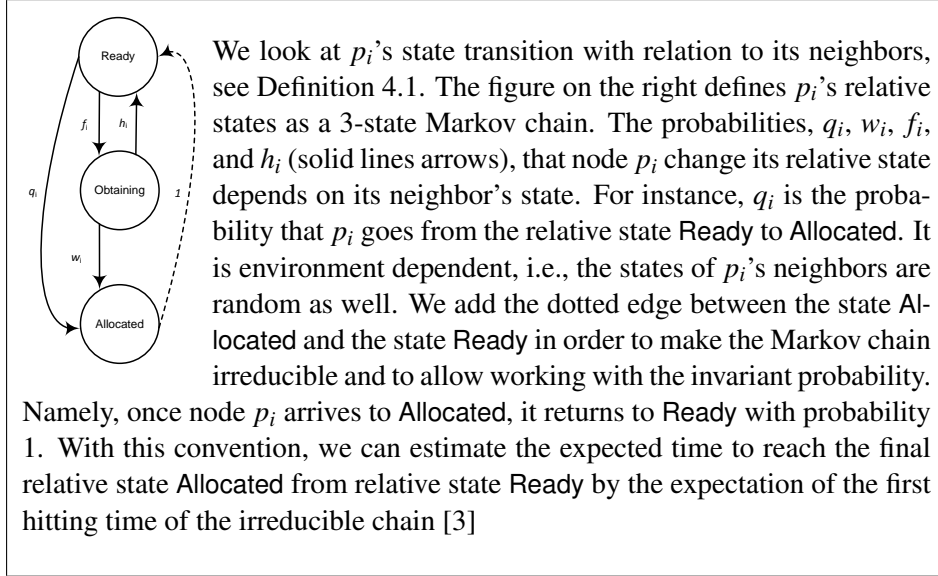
Ready

$f_i$

$h_i$

$q_i$

Obtaining

$1$

$w_i$

Allocated

We look at $p_i$'s state transition with relation to its neighbors, see Definition 4.1. The figure on the right defines $p_i$'s relative states as a 3-state Markov chain. The probabilities, $q_i$, $w_i$, $f_i$, and $h_i$ (solid lines arrows), that node $p_i$ change its relative state depends on its neighbor's state. For instance, $q_i$ is the probability that $p_i$ goes from the relative state Ready to Allocated. It is environment dependent, i.e., the states of $p_i$'s neighbors are random as well. We add the dotted edge between the state Allocated and the state Ready in order to make the Markov chain irreducible and to allow working with the invariant probability. Namely, once node $p_i$ arrives to Allocated, it returns to Ready with probability 1. With this convention, we can estimate the expected time to reach the final relative state Allocated from relative state Ready by the expectation of the first hitting time of the irreducible chain [3]